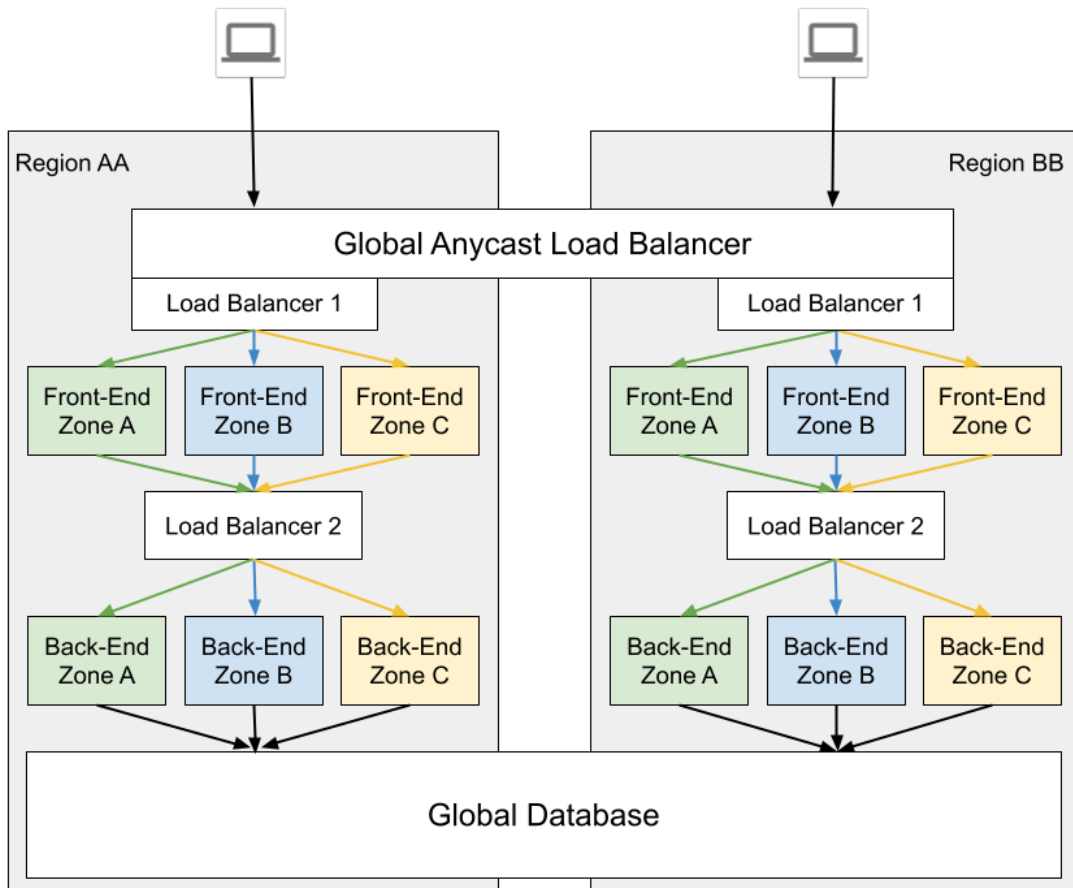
Region AA

Region BB

Global Anycast Load Balancer

Load Balancer 1

Front-End Zone A

Front-End Zone B

Front-End Zone C

Load Balancer 2

Back-End Zone A

Back-End Zone B

Back-End Zone C

Load Balancer 1

Front-End Zone A

Front-End Zone B

Front-End Zone C

Load Balancer 2

Back-End Zone A

Back-End Zone B

Back-End Zone C

Global Database